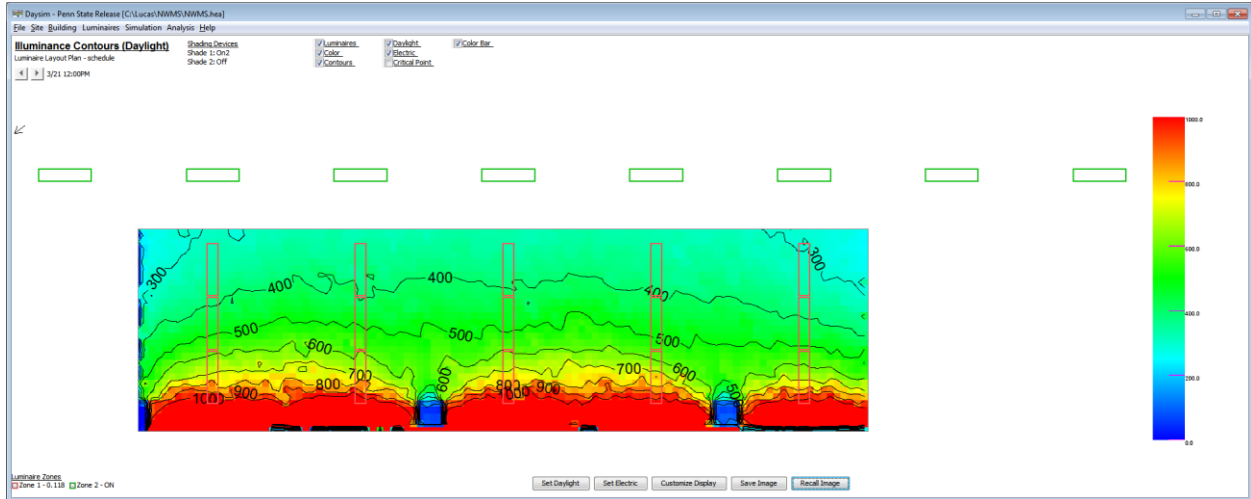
Daysim - Penn State Release [C:\Lucas\NWMS\NWMS.hea]

File Site Building Luminaires Simulation Analysis Help

Illuminance Contours (Daylight)
Luminaire Layout Plan - schedule
3/21 12:00PM

Shading Devices
Shade 1: On2
Shade 2: Off

Luminaires
Color
Contours

Daylight
Electric
Critical Point

Color Bar

300
400
400
400
300
500
500
500
600
600
600
700
700
800
900
1000
600
800
900
1000
500

1000.0
800.0
600.0
400.0
200.0
0.0

Luminaire Zones
Zone 1 - 0.118 Zone 2 - ON

Set Daylight | Set Electric | Customize Display | Save Image | Recall Image